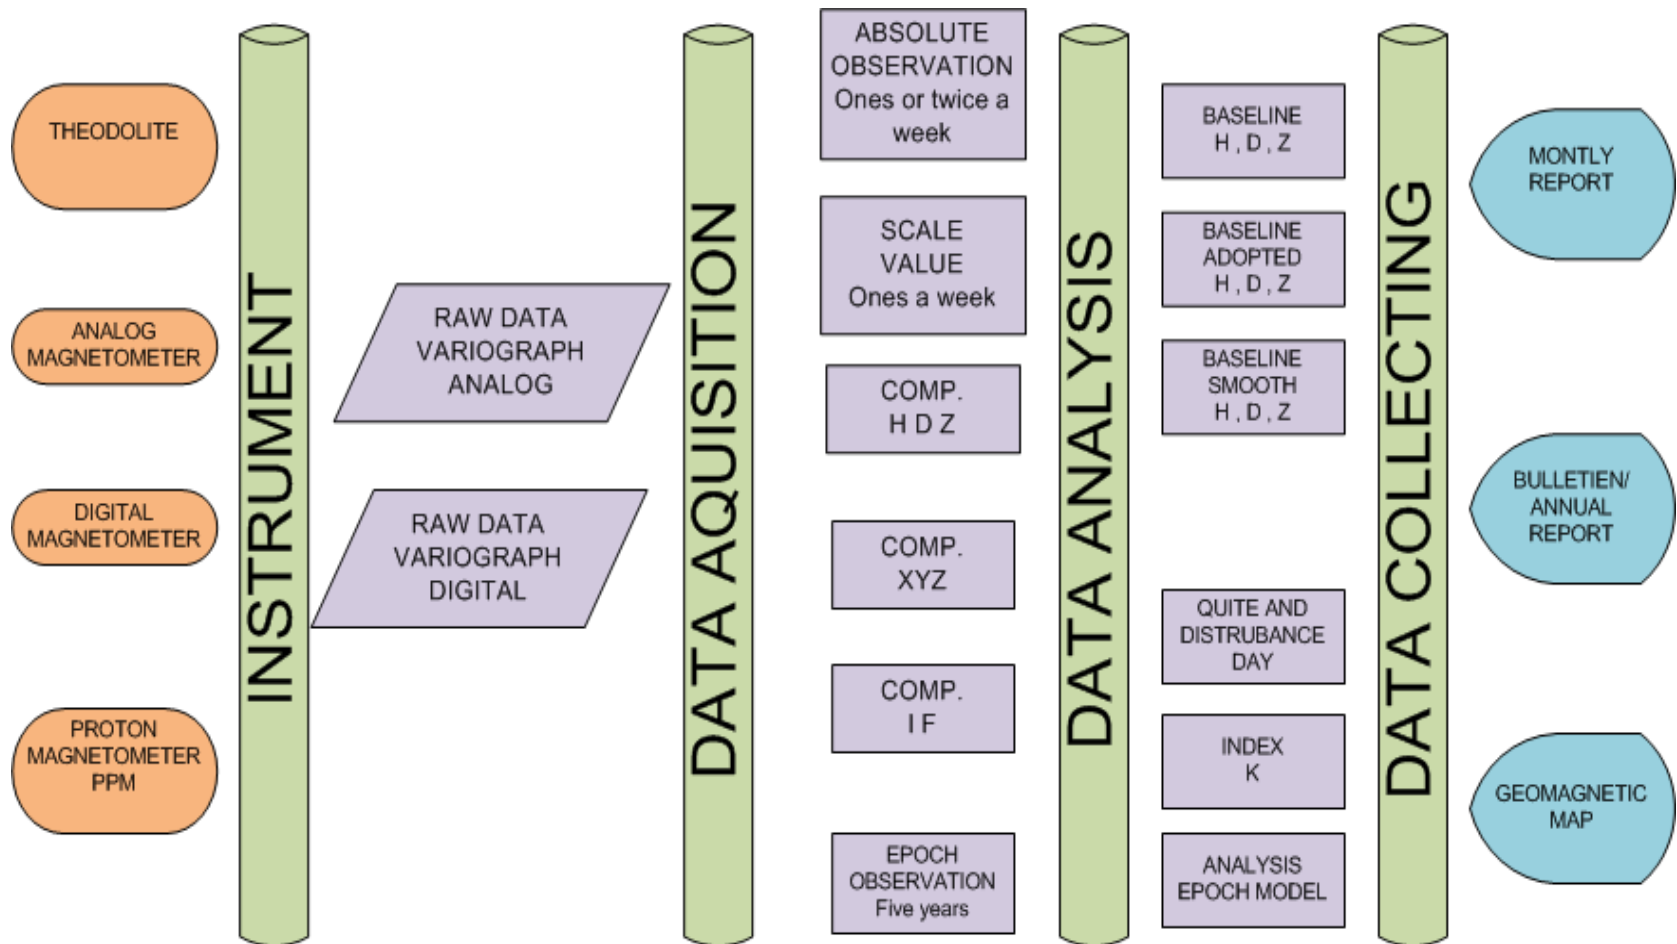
THEODOLITE

ANALOG MAGNETOMETER

DIGITAL MAGNETOMETER

PROTON MAGNETOMETER PPM

INSTRUMENT

RAW DATA VARIOGRAPH ANALOG

RAW DATA VARIOGRAPH DIGITAL

DATA AQUISITION

ABSOLUTE OBSERVATION Ones or twice a week

SCALE VALUE Ones a week

COMP. H D Z

COMP. XYZ

COMP. I F

EPOCH OBSERVATION Five years

DATA ANALYSIS

BASELINE H , D , Z

BASELINE ADOPTED H , D , Z

BASELINE SMOOTH H , D , Z

QUITE AND DISTRUBANCE DAY

INDEX K

ANALYSIS EPOCH MODEL

DATA COLLECTING

MONTLY REPORT

BULLETIEN/ ANNUAL REPORT

GEOMAGNETIC MAP